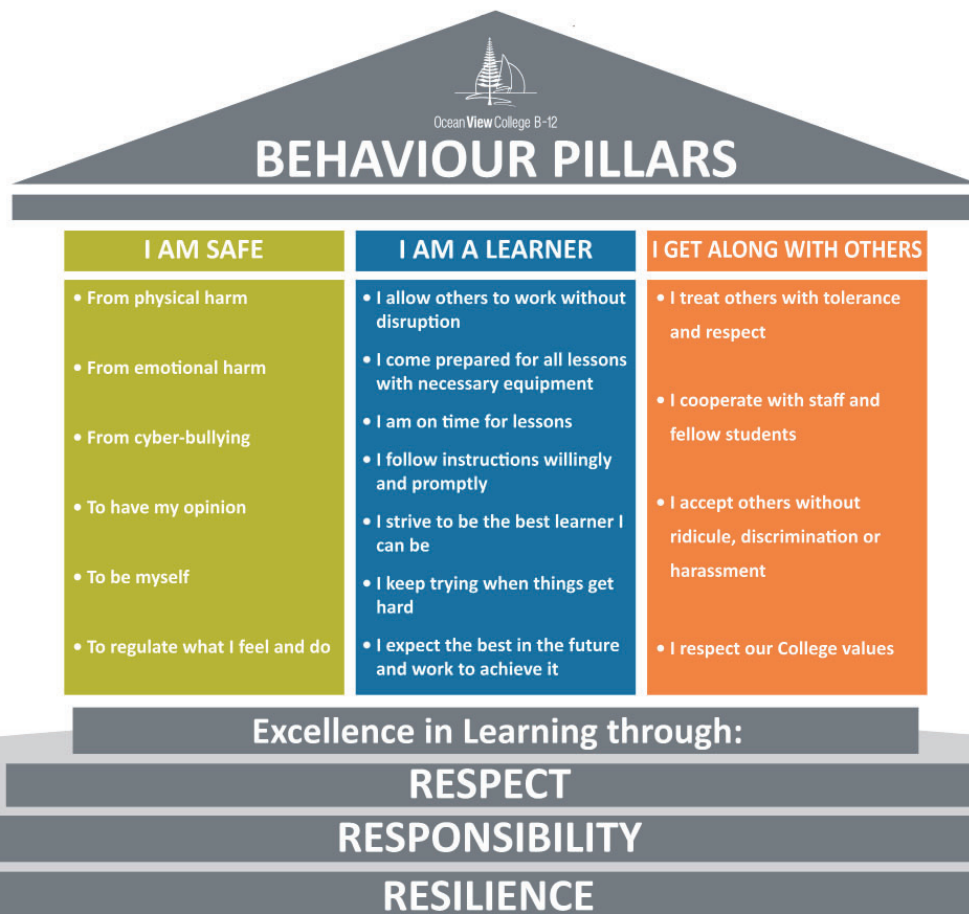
Ocean View College B-12

BEHAVIOUR PILLARS

I AM SAFE

• From physical harm
• From emotional harm
• From cyber-bullying
• To have my opinion
• To be myself
• To regulate what I feel and do

I AM A LEARNER

• I allow others to work without disruption
• I come prepared for all lessons with necessary equipment
• I am on time for lessons
• I follow instructions willingly and promptly
• I strive to be the best learner I can be
• I keep trying when things get hard
• I expect the best in the future and work to achieve it

I GET ALONG WITH OTHERS

• I treat others with tolerance and respect
• I cooperate with staff and fellow students
• I accept others without ridicule, discrimination or harassment
• I respect our College values

Excellence in Learning through:

RESPECT

RESPONSIBILITY

RESILIENCE